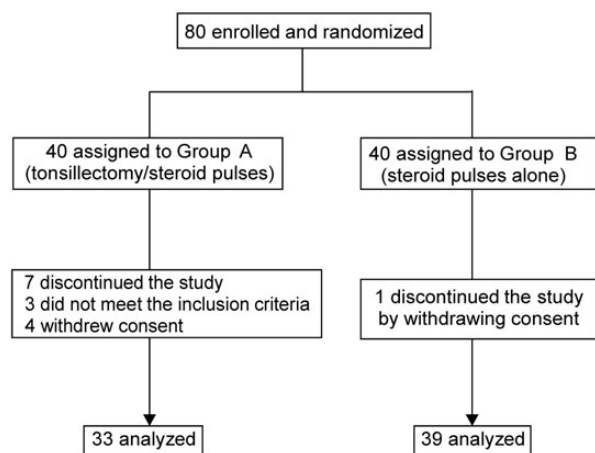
80 enrolled and randomized

40 assigned to Group A
(tonsillectomy/steroid pulses)

40 assigned to Group B
(steroid pulses alone)

7 discontinued the study
3 did not meet the inclusion criteria
4 withdrew consent

1 discontinued the study
by withdrawing consent

33 analyzed

39 analyzed